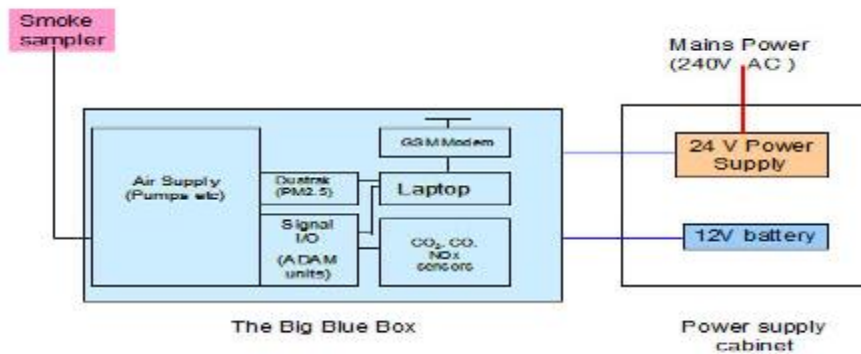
Smoke sampler

Mains Power (240V AC )

GSM Modem

Air Supply (Pumps etc)

Dusttrak (PM2.5)

Laptop

Signal I/O

(ADAM units)

$CO_2$, CO, NOx sensors

24 V Power Supply

12V battery

The Big Blue Box

Power supply cabinet